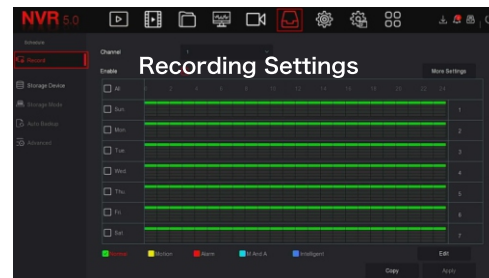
NVR 5.0

Schedule
Record
Storage Device
Storage Mode
Auto Backup
Advanced

Channel 1
Enable

Recording Settings

More Settings

All 0 2 4 6 8 10 12 14 16 18 20 22 24
Sun 1
Mon 2
Tue 3
Wed 4
Thu 5
Fri 6
Sat 7

Normal
Motion
Alarm
M And A
Intelligent

Edit
Copy
Apply